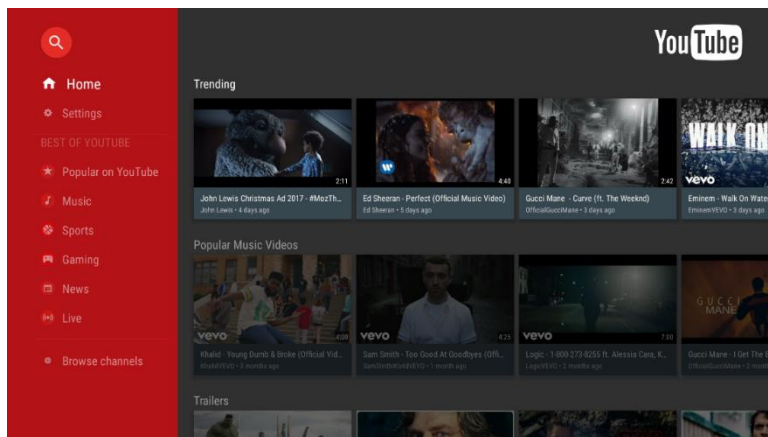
Home
Settings
BEST OF YOUTUBE
Popular on YouTube
Music
Sports
Gaming
News
Live
Browse channels

YouTube

Trending

2:11
John Lewis Christmas Ad 2017 - #MozTh...
John Lewis • 4 days ago

4:40
Ed Sheeran - Perfect (Official Music Video)
Ed Sheeran • 5 days ago

2:42
Gucci Mane - Curve (ft. The Weeknd)
OfficialGucciMane • 3 days ago

WALK ON
vevo
Eminem - Walk On Wate
EminemVEVO • 3 days ago

Popular Music Videos

vevo
4:08
Khalid - Young Dumb & Broke (Official Vid...
KhalidVEVO • 3 months ago

vevo
4:25
Sam Smith - Too Good At Goodbyes (Offi...
SamSmithWorldVEVO • 1 month ago

vevo
7:20
Logic - 1-800-273-8255 ft. Alessia Cara, K...
LogicVEVO • 2 months ago

GUCCI MANE
Gucci Mane - I Get The
OfficialGucciMane • 3

Trailers